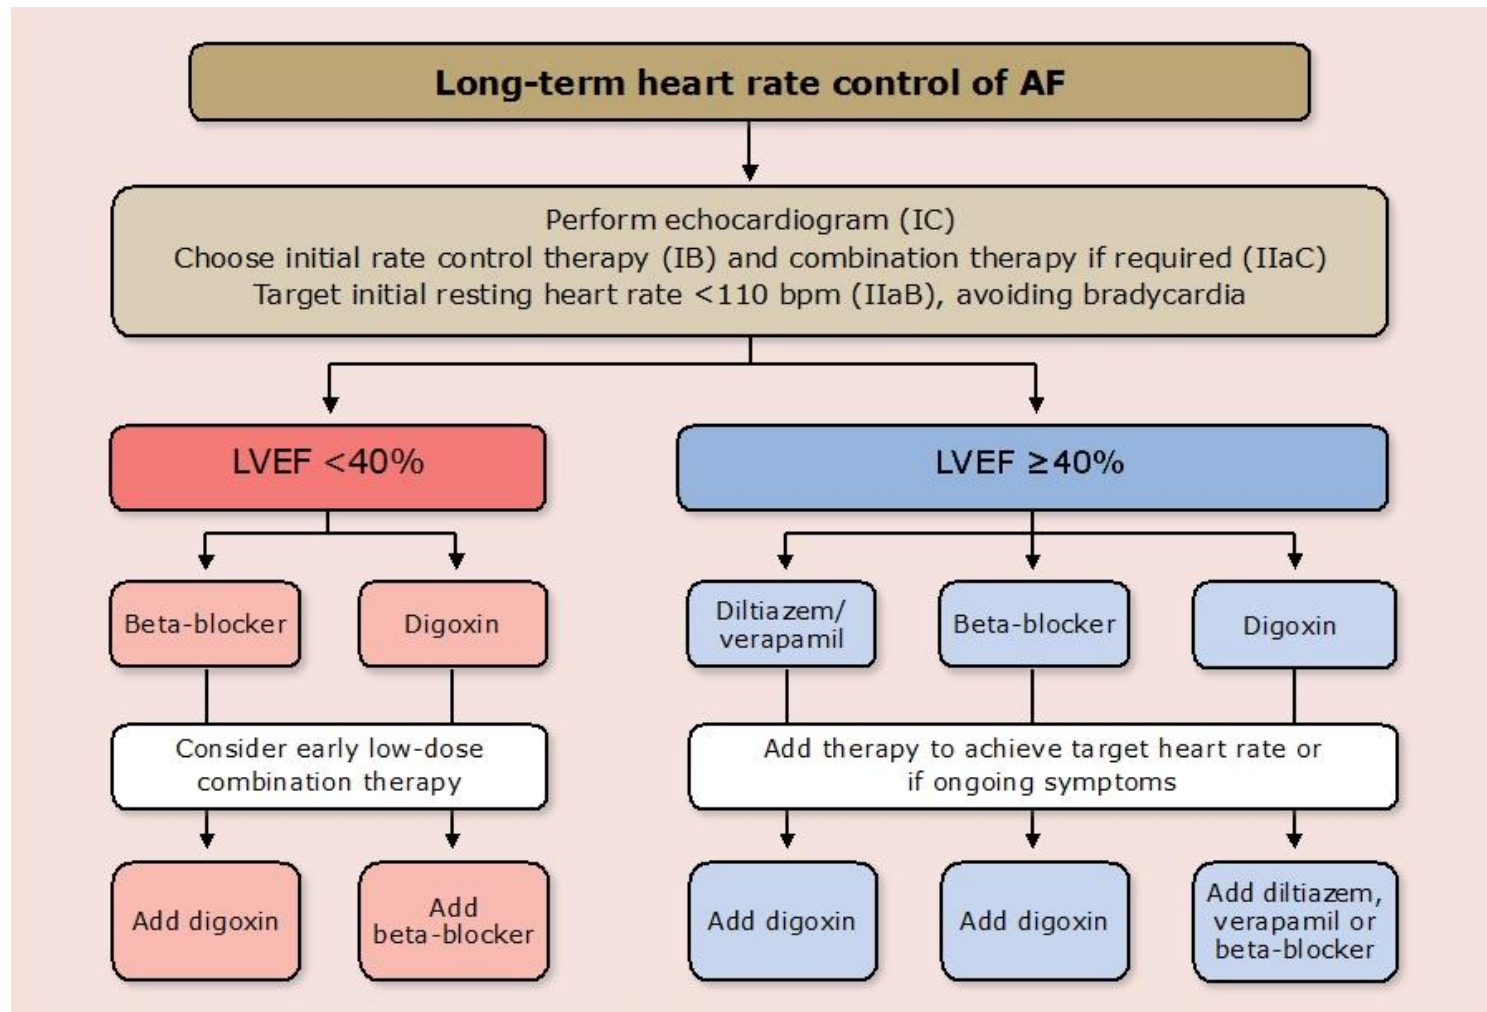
Long-term heart rate control of AF

Perform echocardiogram (IC)
Choose initial rate control therapy (IB) and combination therapy if required (IIaC)
Target initial resting heart rate <110 bpm (IIaB), avoiding bradycardia

LVEF <40%

LVEF ≥40%

Beta-blocker

Digoxin

Diltiazem/ verapamil

Beta-blocker

Digoxin

Consider early low-dose combination therapy

Add therapy to achieve target heart rate or if ongoing symptoms

Add digoxin

Add beta-blocker

Add digoxin

Add digoxin

Add diltiazem, verapamil or beta-blocker